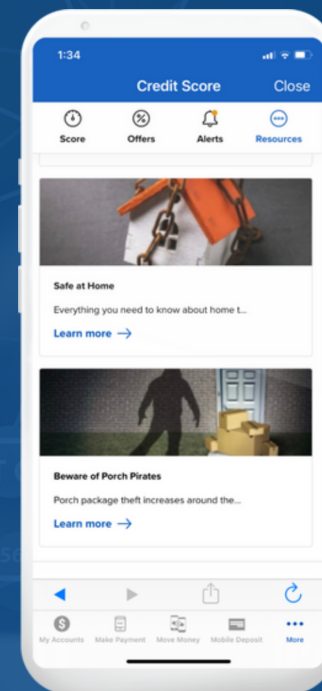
1:34

Credit Score Close

Score Offers Alerts Resources

Safe at Home

Everything you need to know about home t...

Learn more →

Beware of Porch Pirates

Porch package theft increases around the...

Learn more →

My Accounts Make Payment Move Money Mobile Deposit More